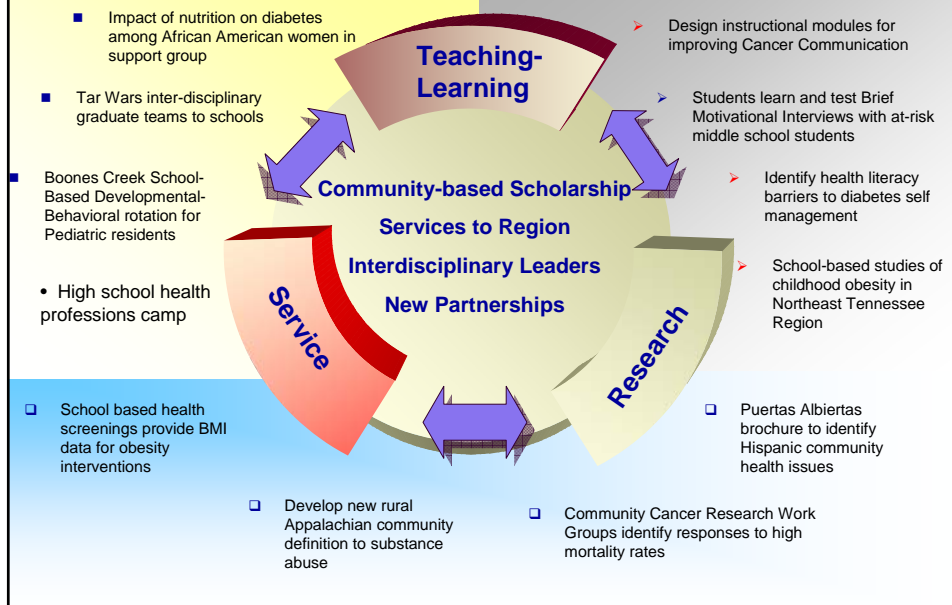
Impact of nutrition on diabetes among African American women in support group

Tar Wars inter-disciplinary graduate teams to schools

Boones Creek School-Based Developmental-Behavioral rotation for Pediatric residents

• High school health professions camp

Teaching-Learning

Design instructional modules for improving Cancer Communication

Students learn and test Brief Motivational Interviews with at-risk middle school students

Identify health literacy barriers to diabetes self management

School-based studies of childhood obesity in Northeast Tennessee Region

Community-based Scholarship
Services to Region
Interdisciplinary Leaders
New Partnerships

Service

Research

School based health screenings provide BMI data for obesity interventions

Puertas Albiertas brochure to identify Hispanic community health issues

Develop new rural Appalachian community definition to substance abuse

Community Cancer Research Work Groups identify responses to high mortality rates